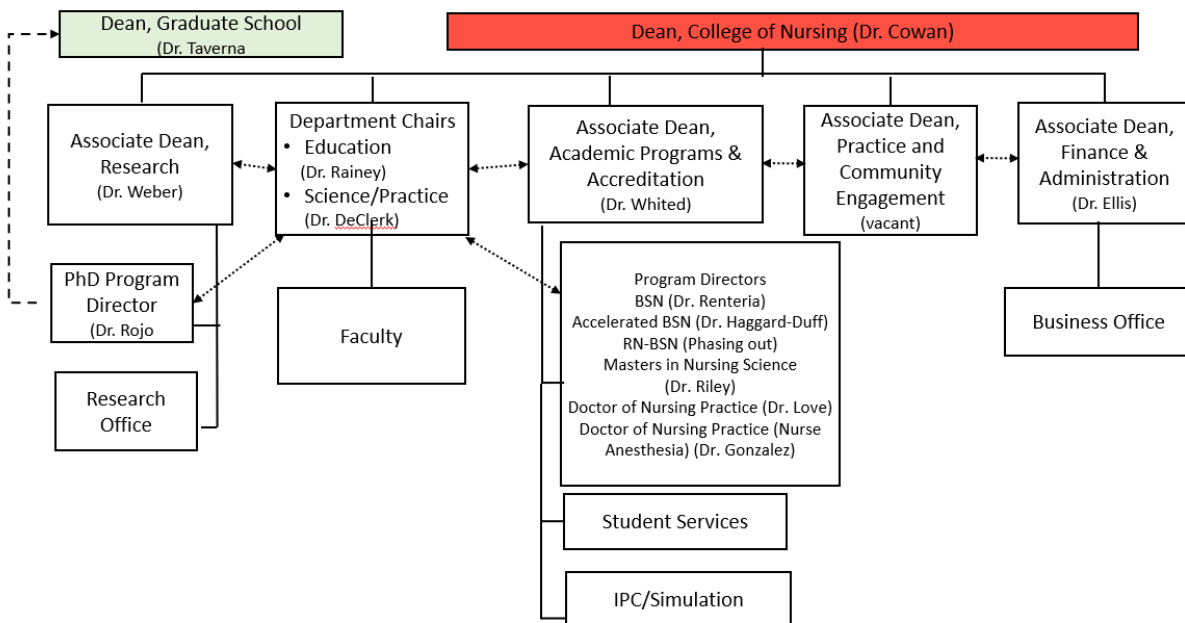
Dean, Graduate School
(Dr. Taverna

Dean, College of Nursing (Dr. Cowan)

Associate Dean, Research
(Dr. Weber)

Department Chairs
• Education
(Dr. Rainey)
• Science/Practice
(Dr. DeClerk)

Associate Dean, Academic Programs & Accreditation
(Dr. Whited)

Associate Dean, Practice and Community Engagement
(vacant)

Associate Dean, Finance & Administration
(Dr. Ellis)

PhD Program Director
(Dr. Rojo

Faculty

Program Directors
BSN (Dr. Renteria)
Accelerated BSN (Dr. Haggard-Duff)
RN-BSN (Phasing out)
Masters in Nursing Science
(Dr. Riley)
Doctor of Nursing Practice (Dr. Love)
Doctor of Nursing Practice (Nurse Anesthesia) (Dr. Gonzalez)

Business Office

Research Office

Student Services

IPC/Simulation